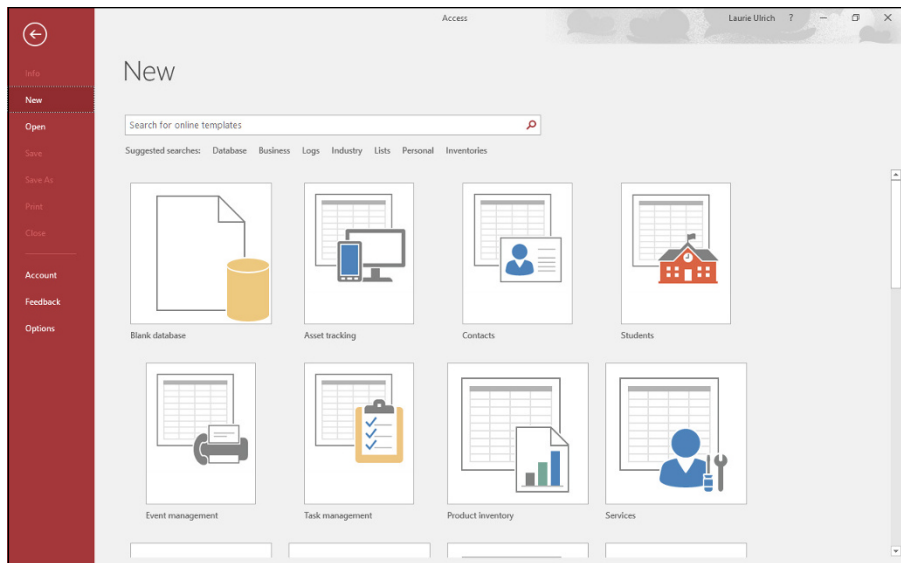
Access

Laurie Ulrich ?

Info
New
Open
Save
Save As
Print
Close
Account
Feedback
Options

New

Search for online templates

Suggested searches: Database Business Logs Industry Lists Personal Inventories

Blank database
Asset tracking
Contacts
Students
Event management
Task management
Product inventory
Services